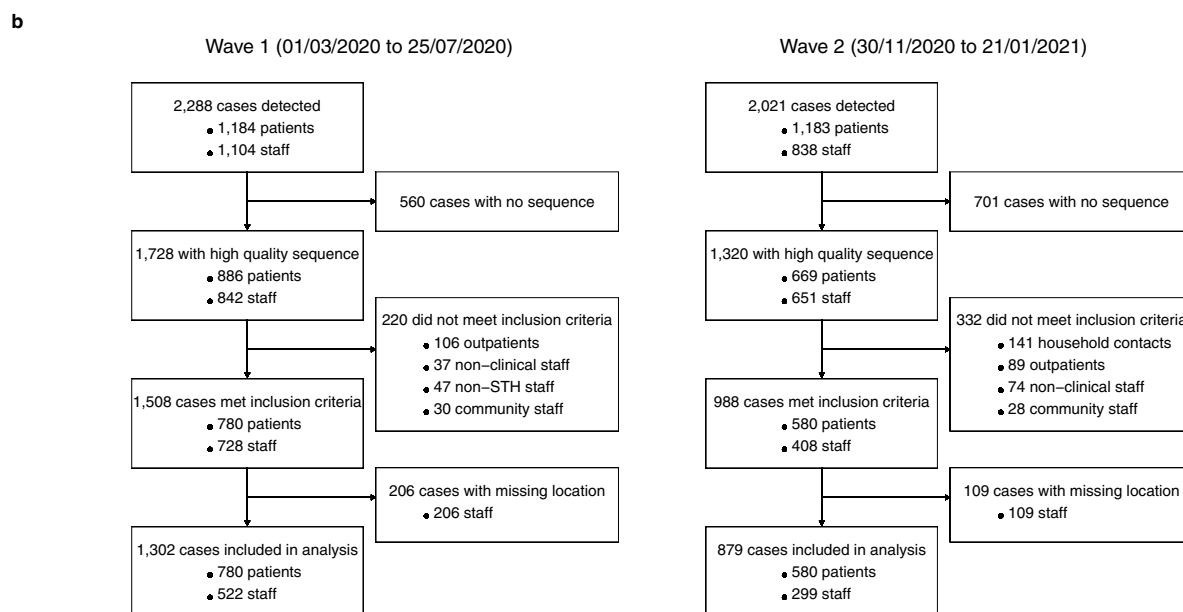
b

Wave 1 (01/03/2020 to 25/07/2020)

2,288 cases detected
• 1,184 patients
• 1,104 staff

560 cases with no sequence

1,728 with high quality sequence
• 886 patients
• 842 staff

220 did not meet inclusion criteria
• 106 outpatients
• 37 non−clinical staff
• 47 non−STH staff
• 30 community staff

1,508 cases met inclusion criteria
• 780 patients
• 728 staff

206 cases with missing location
• 206 staff

1,302 cases included in analysis
• 780 patients
• 522 staff

Wave 2 (30/11/2020 to 21/01/2021)

2,021 cases detected
• 1,183 patients
• 838 staff

701 cases with no sequence

1,320 with high quality sequence
• 669 patients
• 651 staff

332 did not meet inclusion criteria
• 141 household contacts
• 89 outpatients
• 74 non−clinical staff
• 28 community staff

988 cases met inclusion criteria
• 580 patients
• 408 staff

109 cases with missing location
• 109 staff

879 cases included in analysis
• 580 patients
• 299 staff